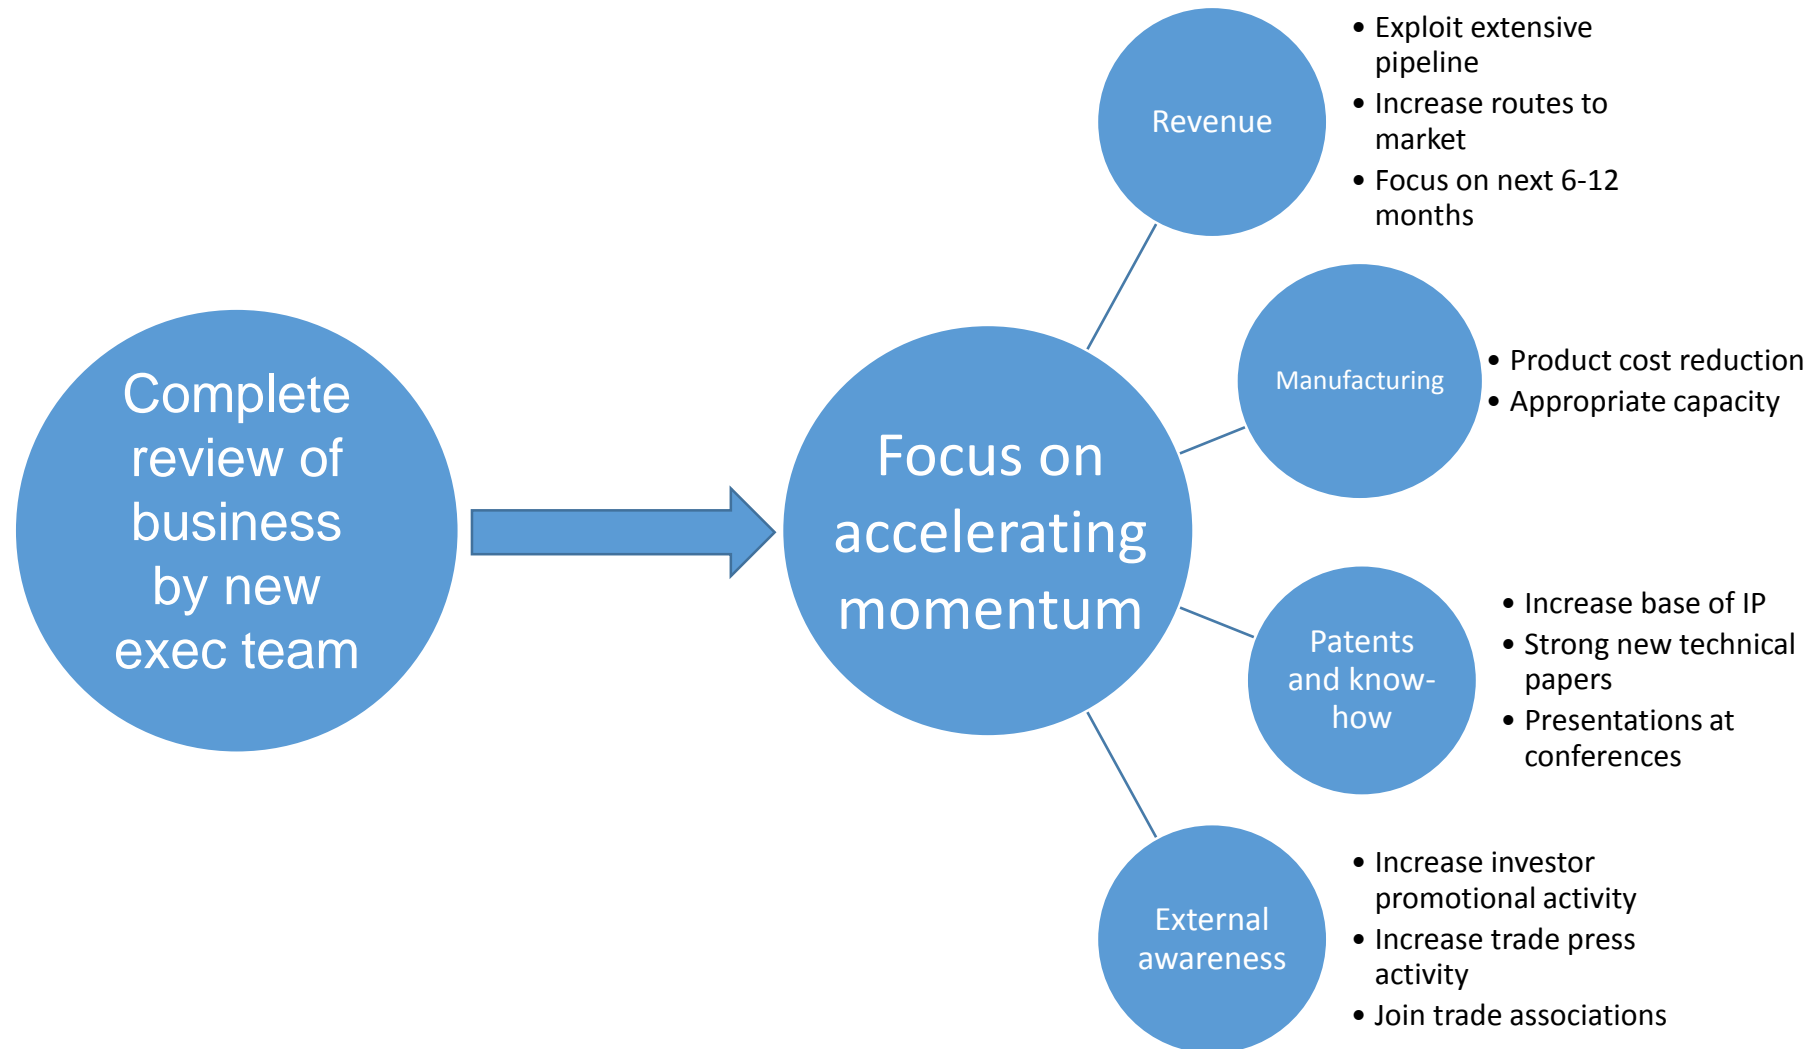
Complete review of business by new exec team

Focus on accelerating momentum

Revenue

- Exploit extensive pipeline
- Increase routes to market
- Focus on next 6-12 months

Manufacturing

- Product cost reduction
- Appropriate capacity

Patents and know-how

- Increase base of IP
- Strong new technical papers
- Presentations at conferences

External awareness

- Increase investor promotional activity
- Increase trade press activity
- Join trade associations